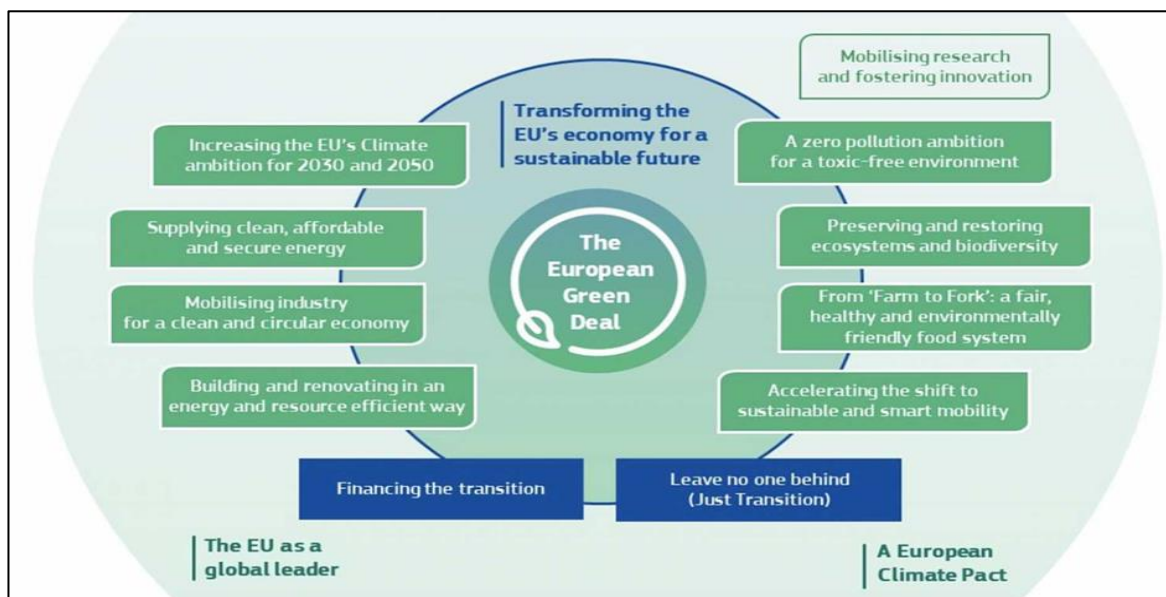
Mobilising research and fostering innovation

Transforming the EU's economy for a sustainable future

Increasing the EU's Climate ambition for 2030 and 2050

A zero pollution ambition for a toxic-free environment

Supplying clean, affordable and secure energy

The European Green Deal

Preserving and restoring ecosystems and biodiversity

Mobilising industry for a clean and circular economy

From 'Farm to Fork': a fair, healthy and environmentally friendly food system

Building and renovating in an energy and resource efficient way

Accelerating the shift to sustainable and smart mobility

Financing the transition

Leave no one behind (Just Transition)

The EU as a global leader

A European Climate Pact